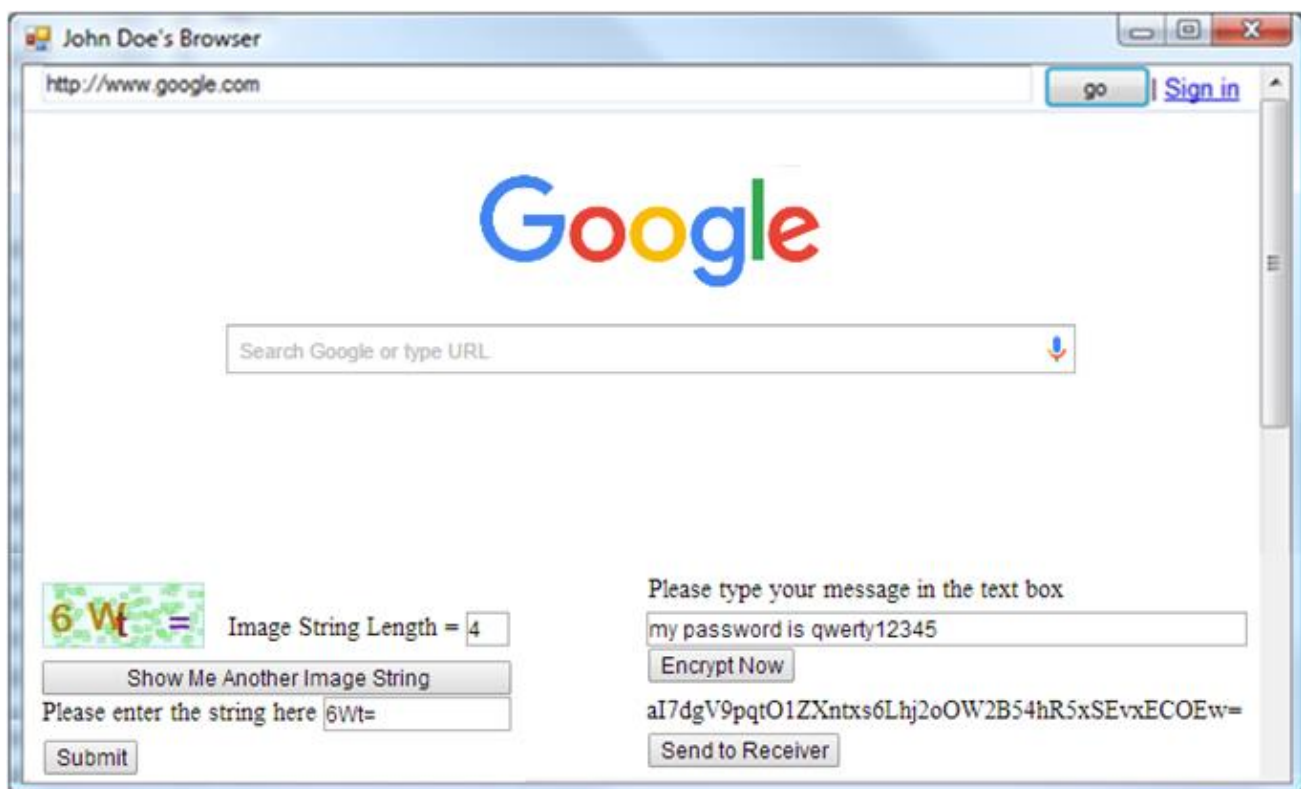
John Doe's Browser

http://www.google.com

go

| Sign in

Google

Search Google or type URL

6 Wt =

Image String Length = 4

Show Me Another Image String

Please enter the string here 6Wt=

Submit

Please type your message in the text box

my password is qwerty12345

Encrypt Now

aI7dgV9pqtO1ZXntxs6Lhj2oOW2B54hR5xSEvxECOEw=

Send to Receiver